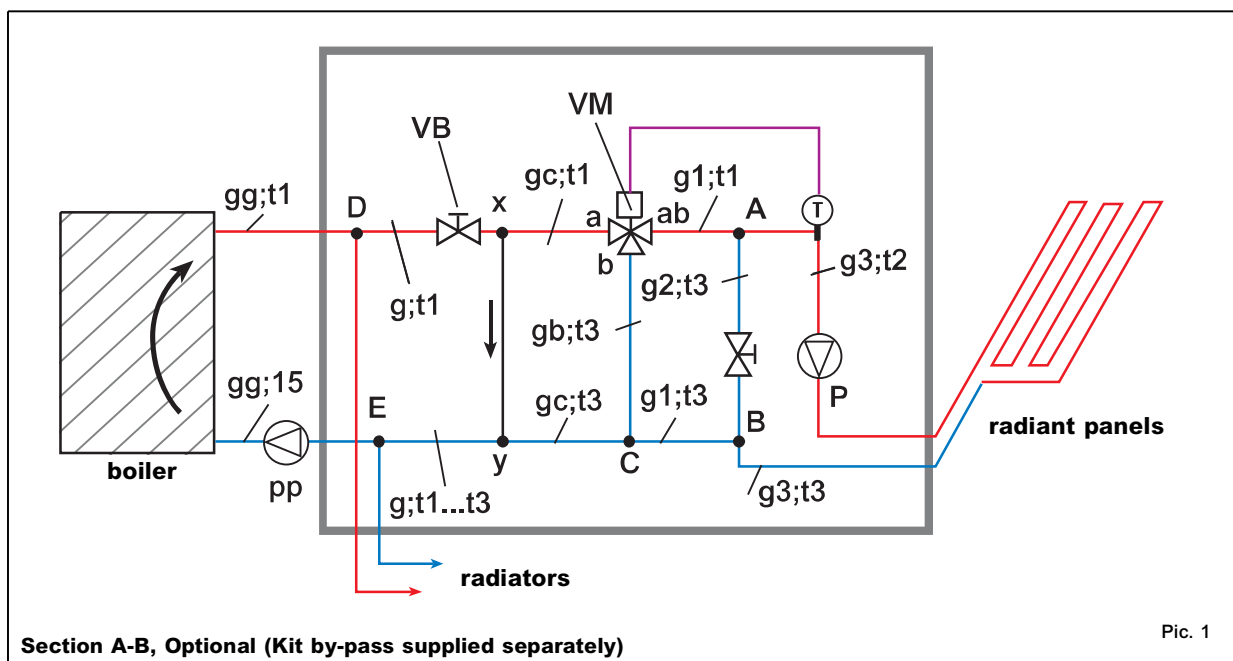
VM
VB
gg;t1
D
x
gc;t1
g1;t1
a
ab
A
T
b
g;t1
g2;t3
g3;t2
gb;t3
gg;15
E
gc;t3
g1;t3
P
B
radiant panels
boiler
y
C
pp
g;t1...t3
g3;t3
radiators
Section A-B, Optional (Kit by-pass supplied separately)
Pic. 1